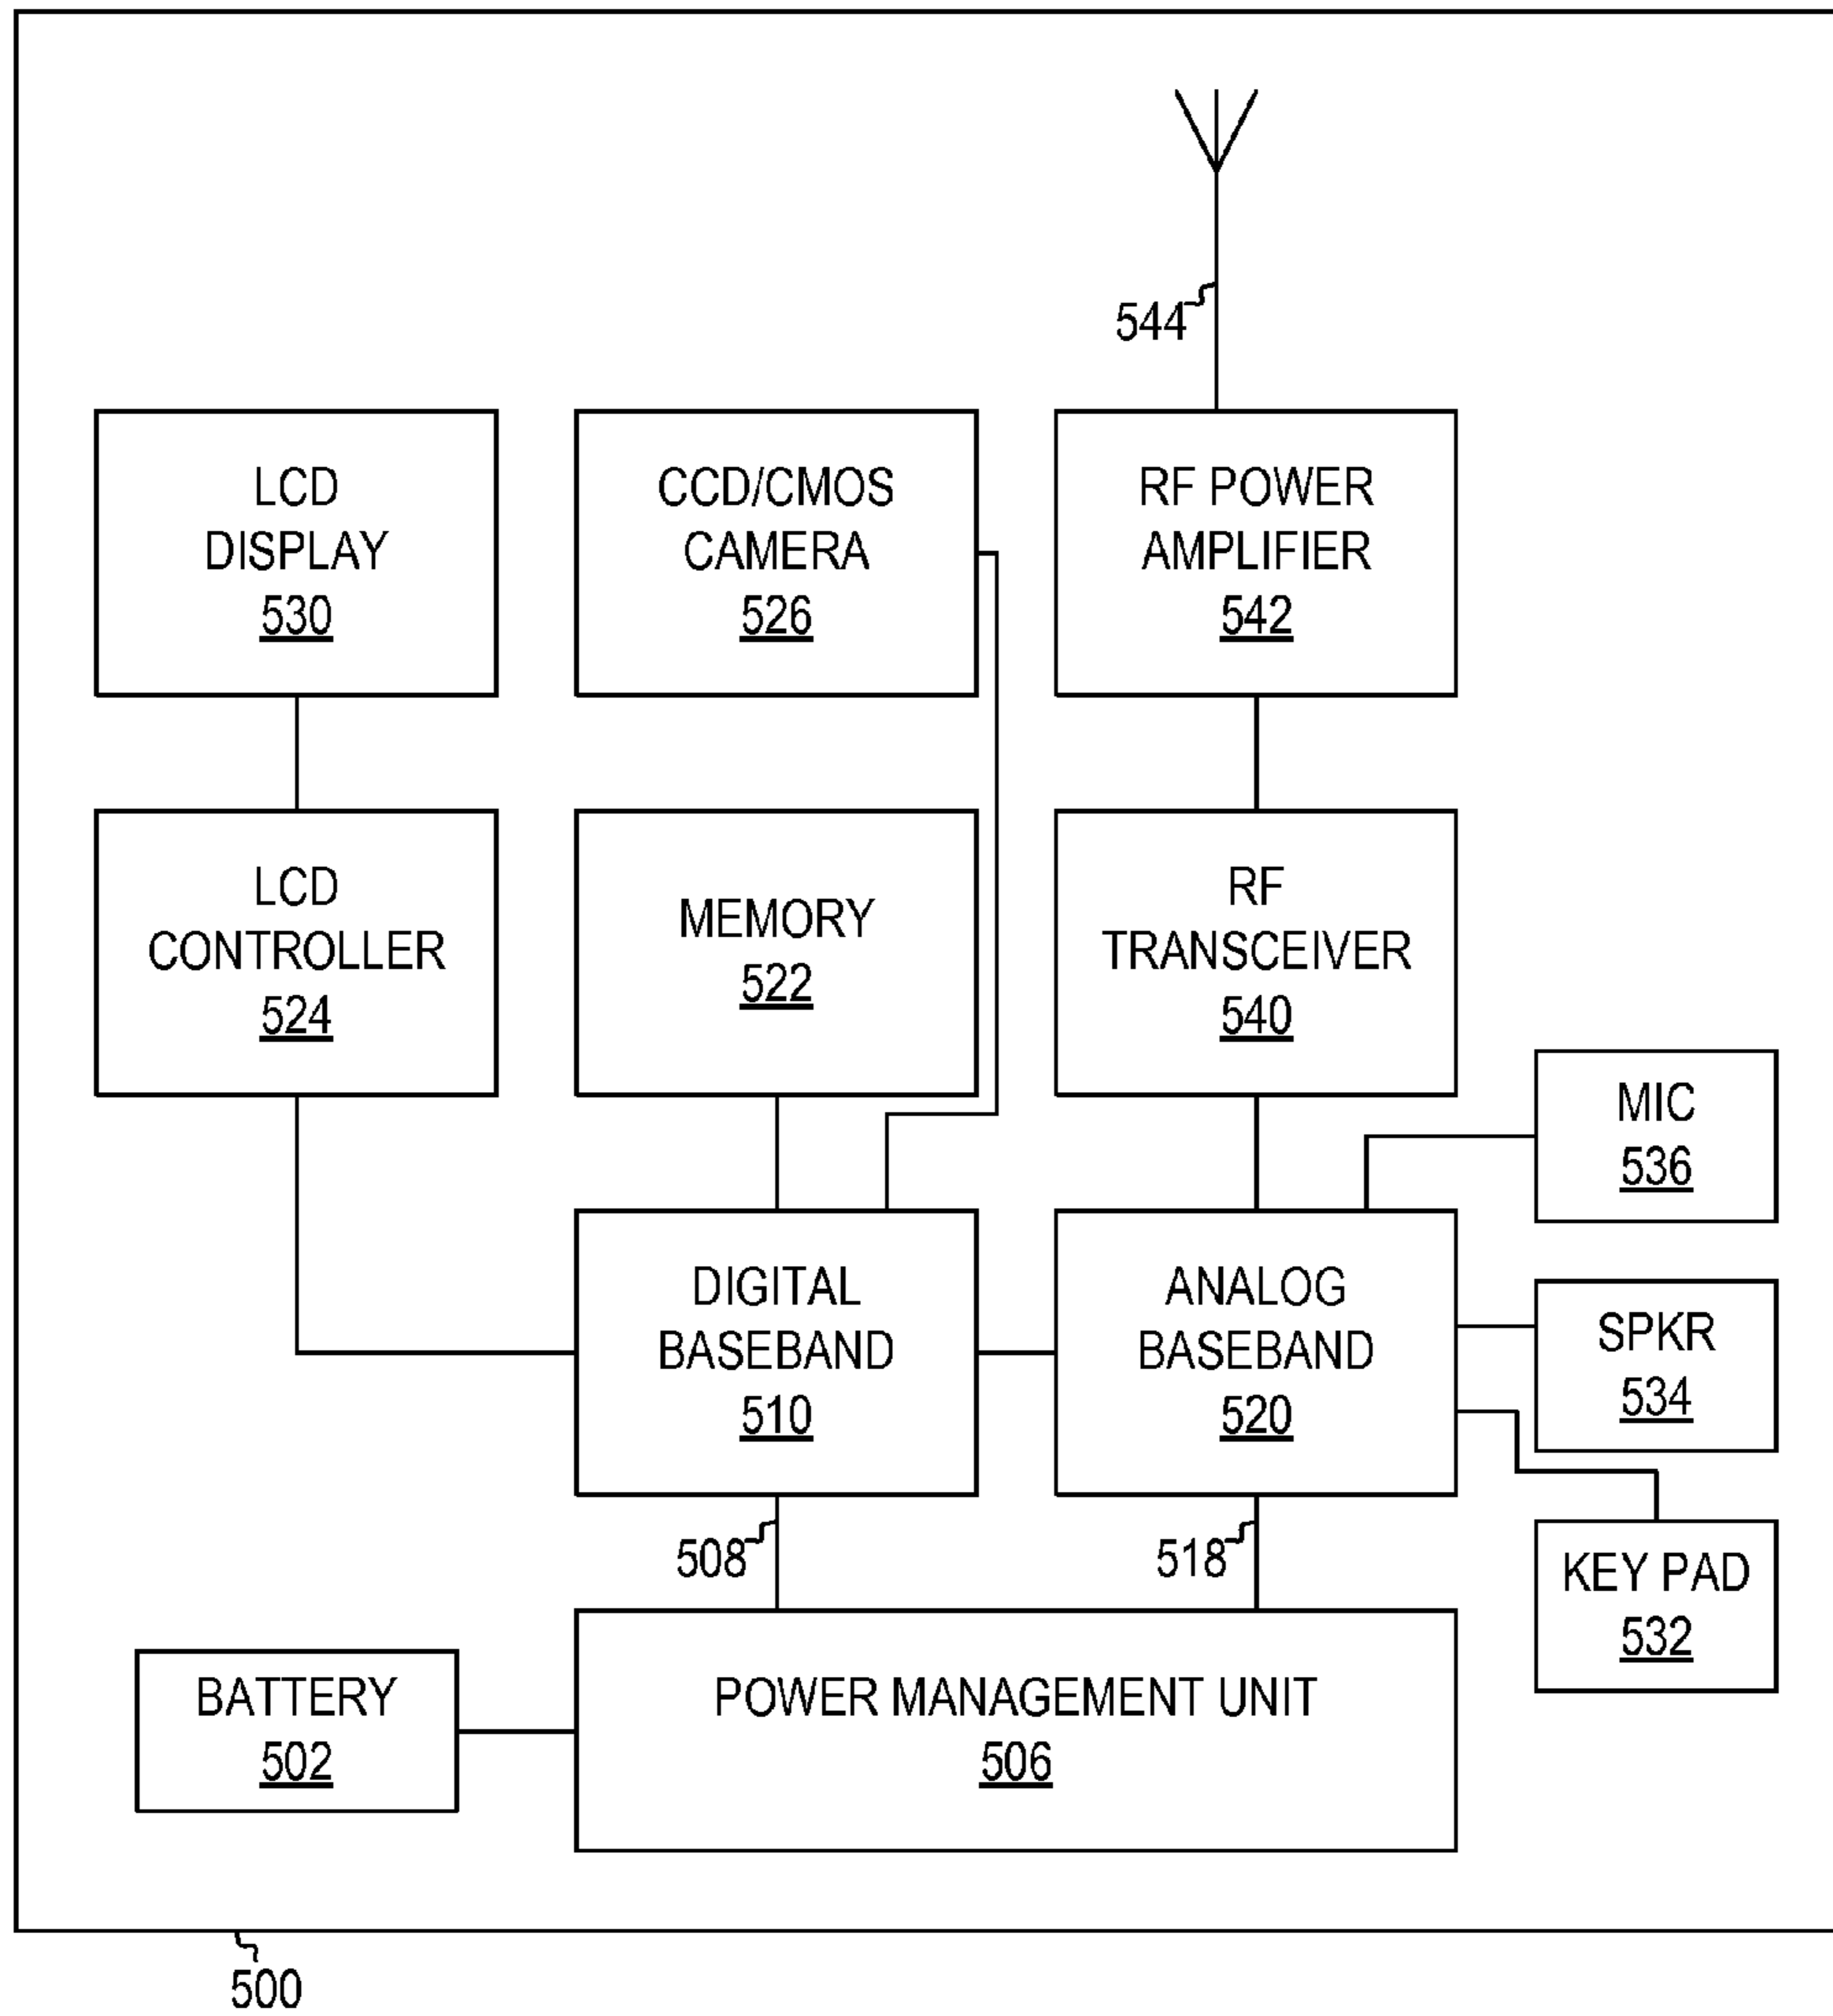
544

LCD DISPLAY 530

CCD/CMOS CAMERA 526

RF POWER AMPLIFIER 542

LCD CONTROLLER 524

MEMORY 522

RF TRANSCEIVER 540

MIC 536

DIGITAL BASEBAND 510

ANALOG BASEBAND 520

SPKR 534

508

518

KEY PAD 532

BATTERY 502

POWER MANAGEMENT UNIT 506

500